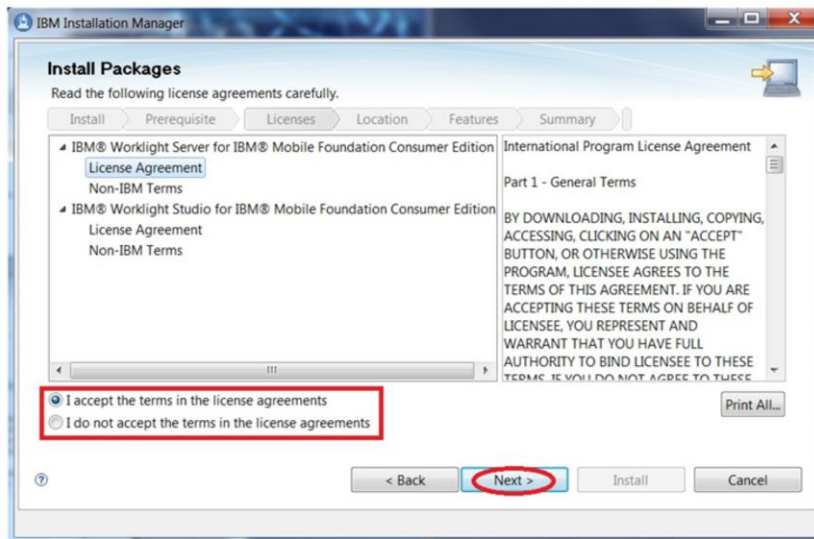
IBM Installation Manager

Install Packages
Read the following license agreements carefully.

Install | Prerequisite | Licenses | Location | Features | Summary

IBM® Worklight Server for IBM® Mobile Foundation Consumer Edition
License Agreement
Non-IBM Terms
IBM® Worklight Studio for IBM® Mobile Foundation Consumer Edition
License Agreement
Non-IBM Terms

International Program License Agreement

Part 1 - General Terms

BY DOWNLOADING, INSTALLING, COPYING, ACCESSING, CLICKING ON AN "ACCEPT" BUTTON, OR OTHERWISE USING THE PROGRAM, LICENSEE AGREES TO THE TERMS OF THIS AGREEMENT. IF YOU ARE ACCEPTING THESE TERMS ON BEHALF OF LICENSEE, YOU REPRESENT AND WARRANT THAT YOU HAVE FULL AUTHORITY TO BIND LICENSEE TO THESE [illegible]

I accept the terms in the license agreements
I do not accept the terms in the license agreements

Print All...

< Back | Next > | Install | Cancel